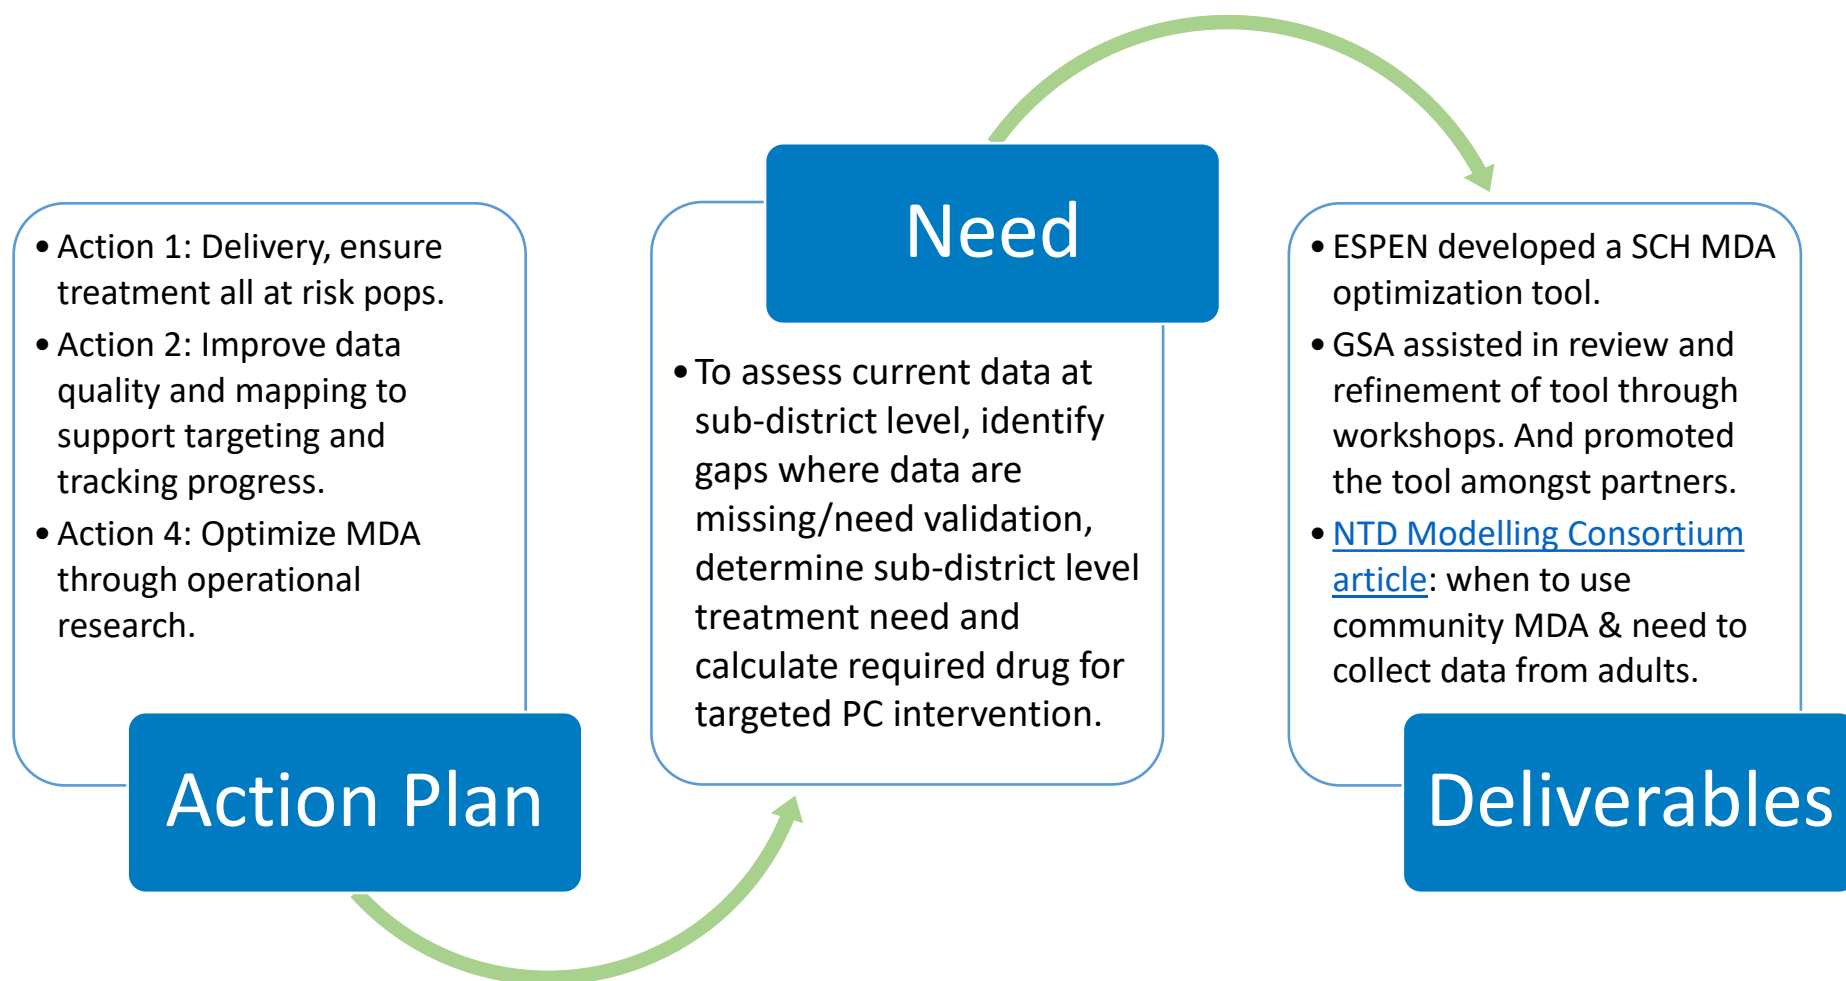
- Action 1: Delivery, ensure treatment all at risk pops.
- Action 2: Improve data quality and mapping to support targeting and tracking progress.
- Action 4: Optimize MDA through operational research.

Action Plan

Need

- To assess current data at sub-district level, identify gaps where data are missing/need validation, determine sub-district level treatment need and calculate required drug for targeted PC intervention.

- ESPEN developed a SCH MDA optimization tool.
- GSA assisted in review and refinement of tool through workshops. And promoted the tool amongst partners.
- NTD Modelling Consortium article: when to use community MDA & need to collect data from adults.

Deliverables